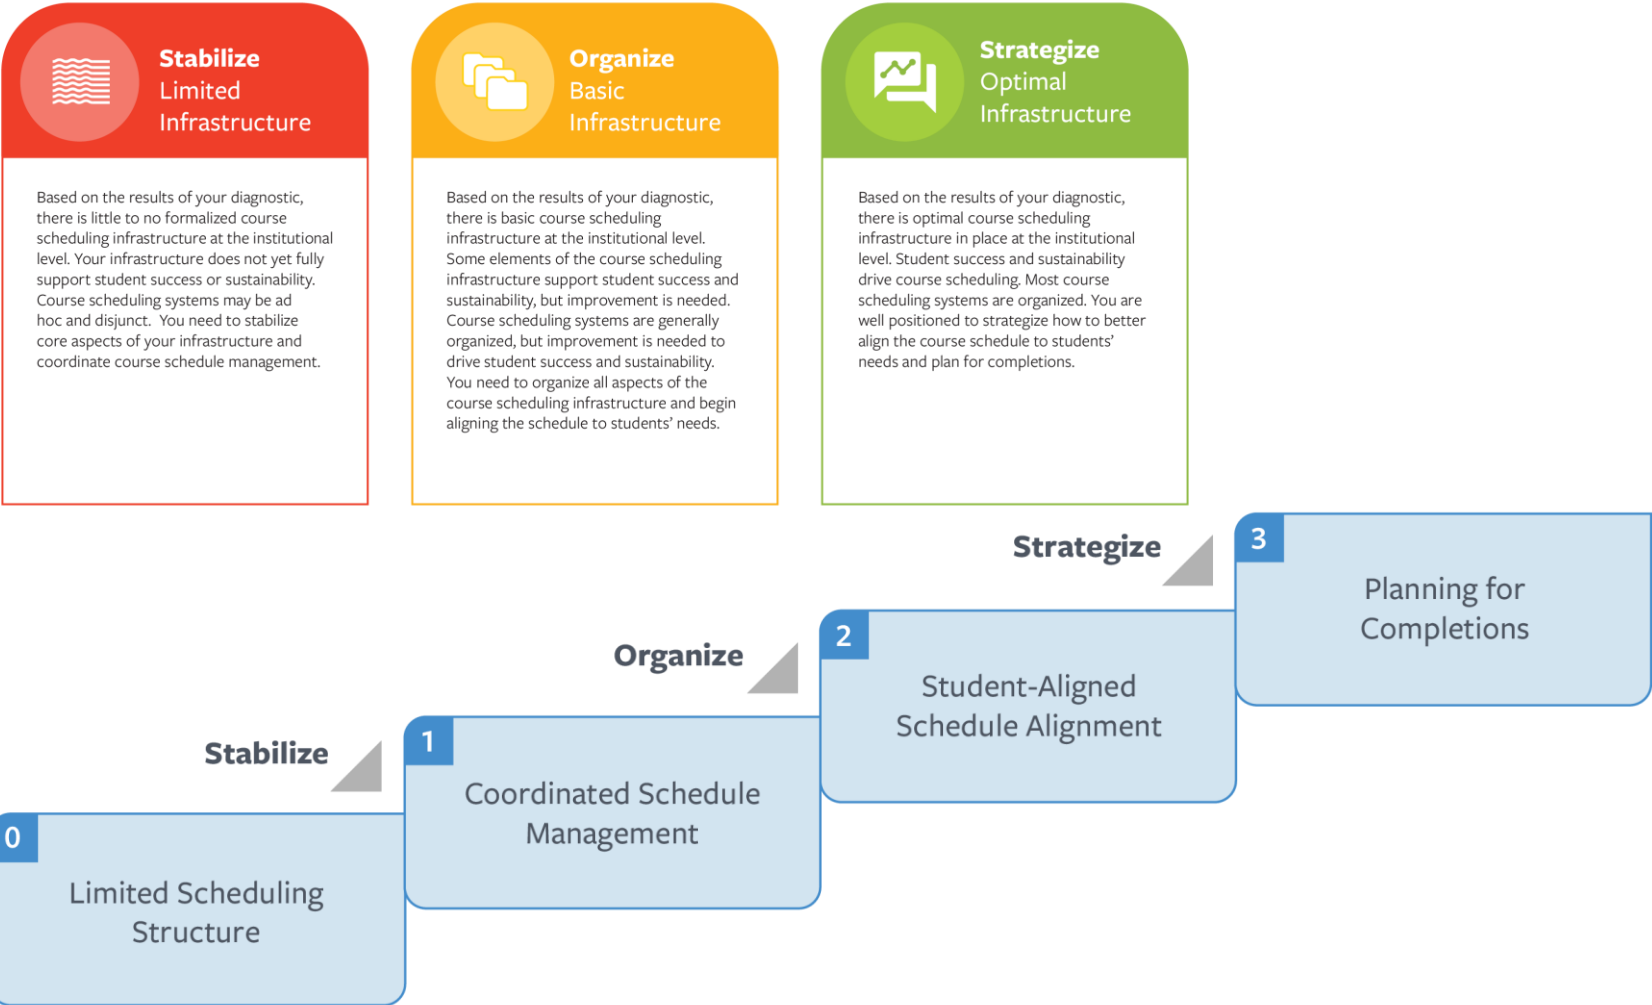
Stabilize
Limited
Infrastructure

Based on the results of your diagnostic, there is little to no formalized course scheduling infrastructure at the institutional level. Your infrastructure does not yet fully support student success or sustainability. Course scheduling systems may be ad hoc and disjunct. You need to stabilize core aspects of your infrastructure and coordinate course schedule management.

Organize
Basic
Infrastructure

Based on the results of your diagnostic, there is basic course scheduling infrastructure at the institutional level. Some elements of the course scheduling infrastructure support student success and sustainability, but improvement is needed. Course scheduling systems are generally organized, but improvement is needed to drive student success and sustainability. You need to organize all aspects of the course scheduling infrastructure and begin aligning the schedule to students' needs.

Strategize
Optimal
Infrastructure

Based on the results of your diagnostic, there is optimal course scheduling infrastructure in place at the institutional level. Student success and sustainability drive course scheduling. Most course scheduling systems are organized. You are well positioned to strategize how to better align the course schedule to students' needs and plan for completions.

Strategize

3
Planning for Completions

Organize

2
Student-Aligned Schedule Alignment

Stabilize

1
Coordinated Schedule Management

0
Limited Scheduling Structure